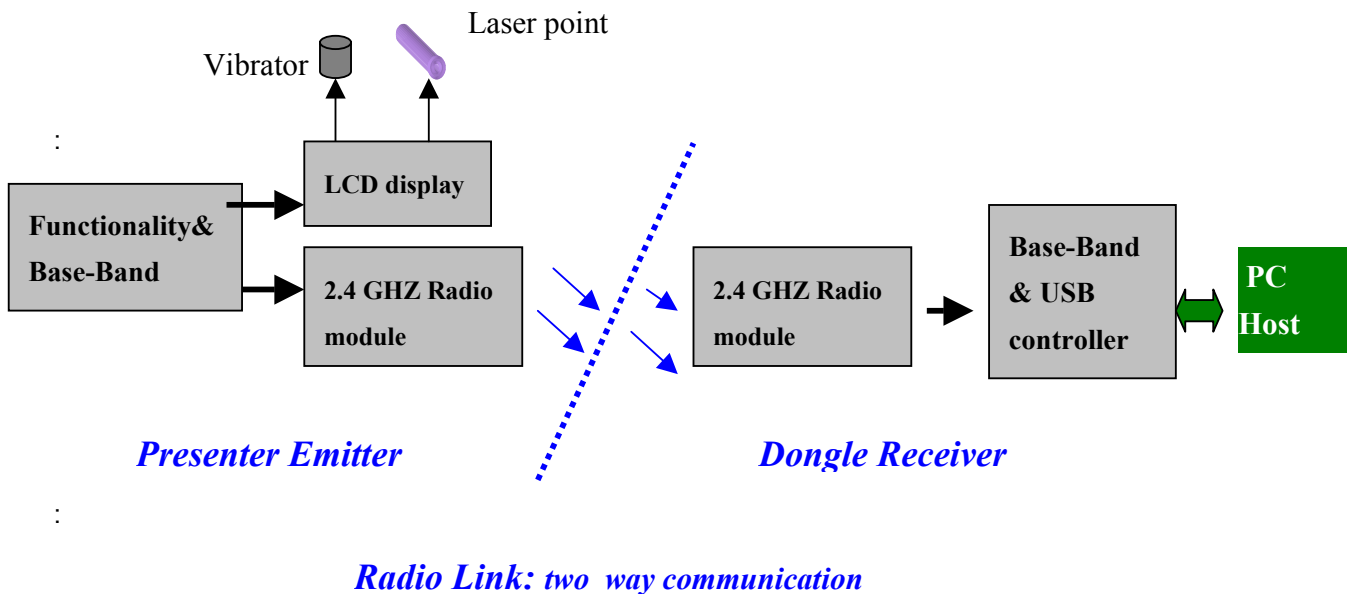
Laser point

Vibrator

:

LCD display

Functionality&
Base-Band

2.4 GHZ Radio module

2.4 GHZ Radio module

Base-Band & USB controller

PC Host

Presenter Emitter

Dongle Receiver

:

Radio Link: two way communication